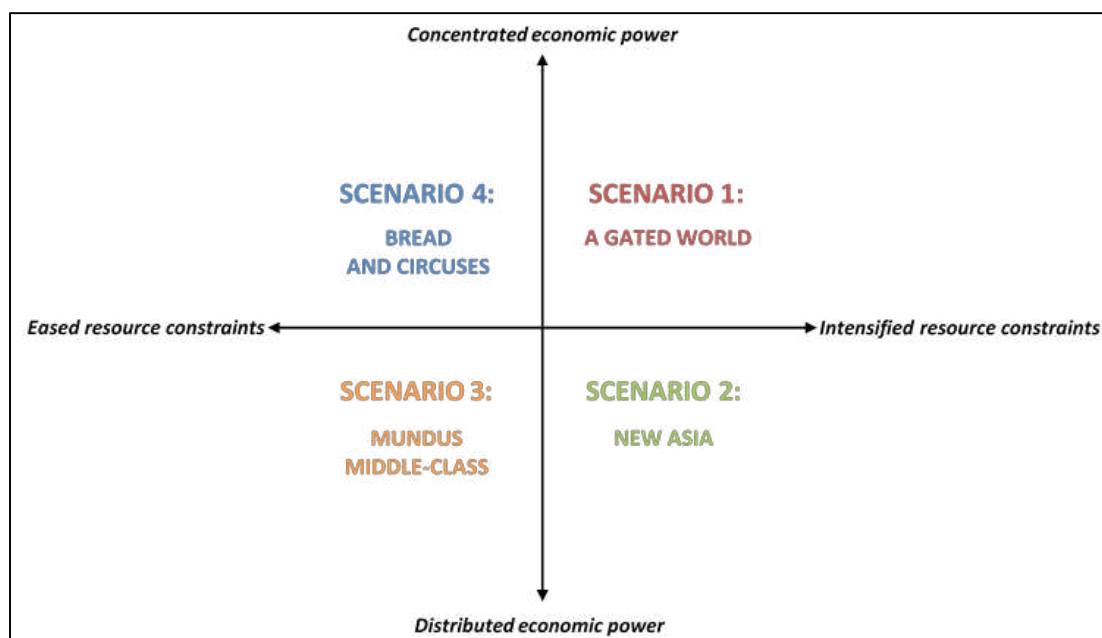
Concentrated economic power

SCENARIO 4:

BREAD AND CIRCUSES

SCENARIO 1:

A GATED WORLD

Eased resource constraints

Intensified resource constraints

SCENARIO 3:

MUNDUS MIDDLE-CLASS

SCENARIO 2:

NEW ASIA

Distributed economic power